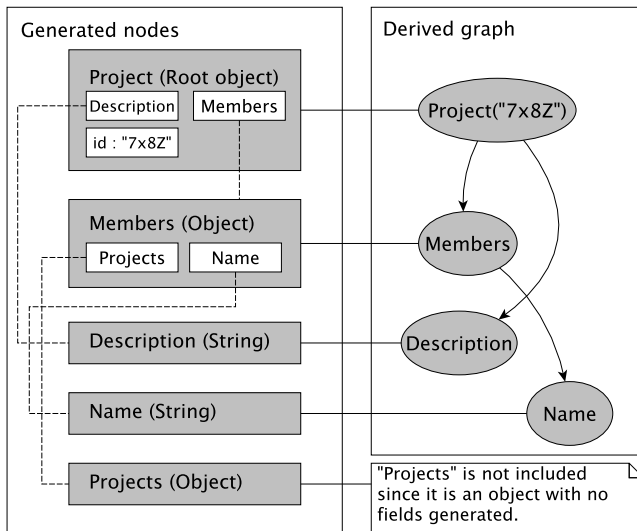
Generated nodes

Project (Root object)

Description

Members

id : "7x8Z"

Members (Object)

Projects

Name

Description (String)

Name (String)

Projects (Object)

Derived graph

Project("7x8Z")

Members

Description

Name

"Projects" is not included since it is an object with no fields generated.